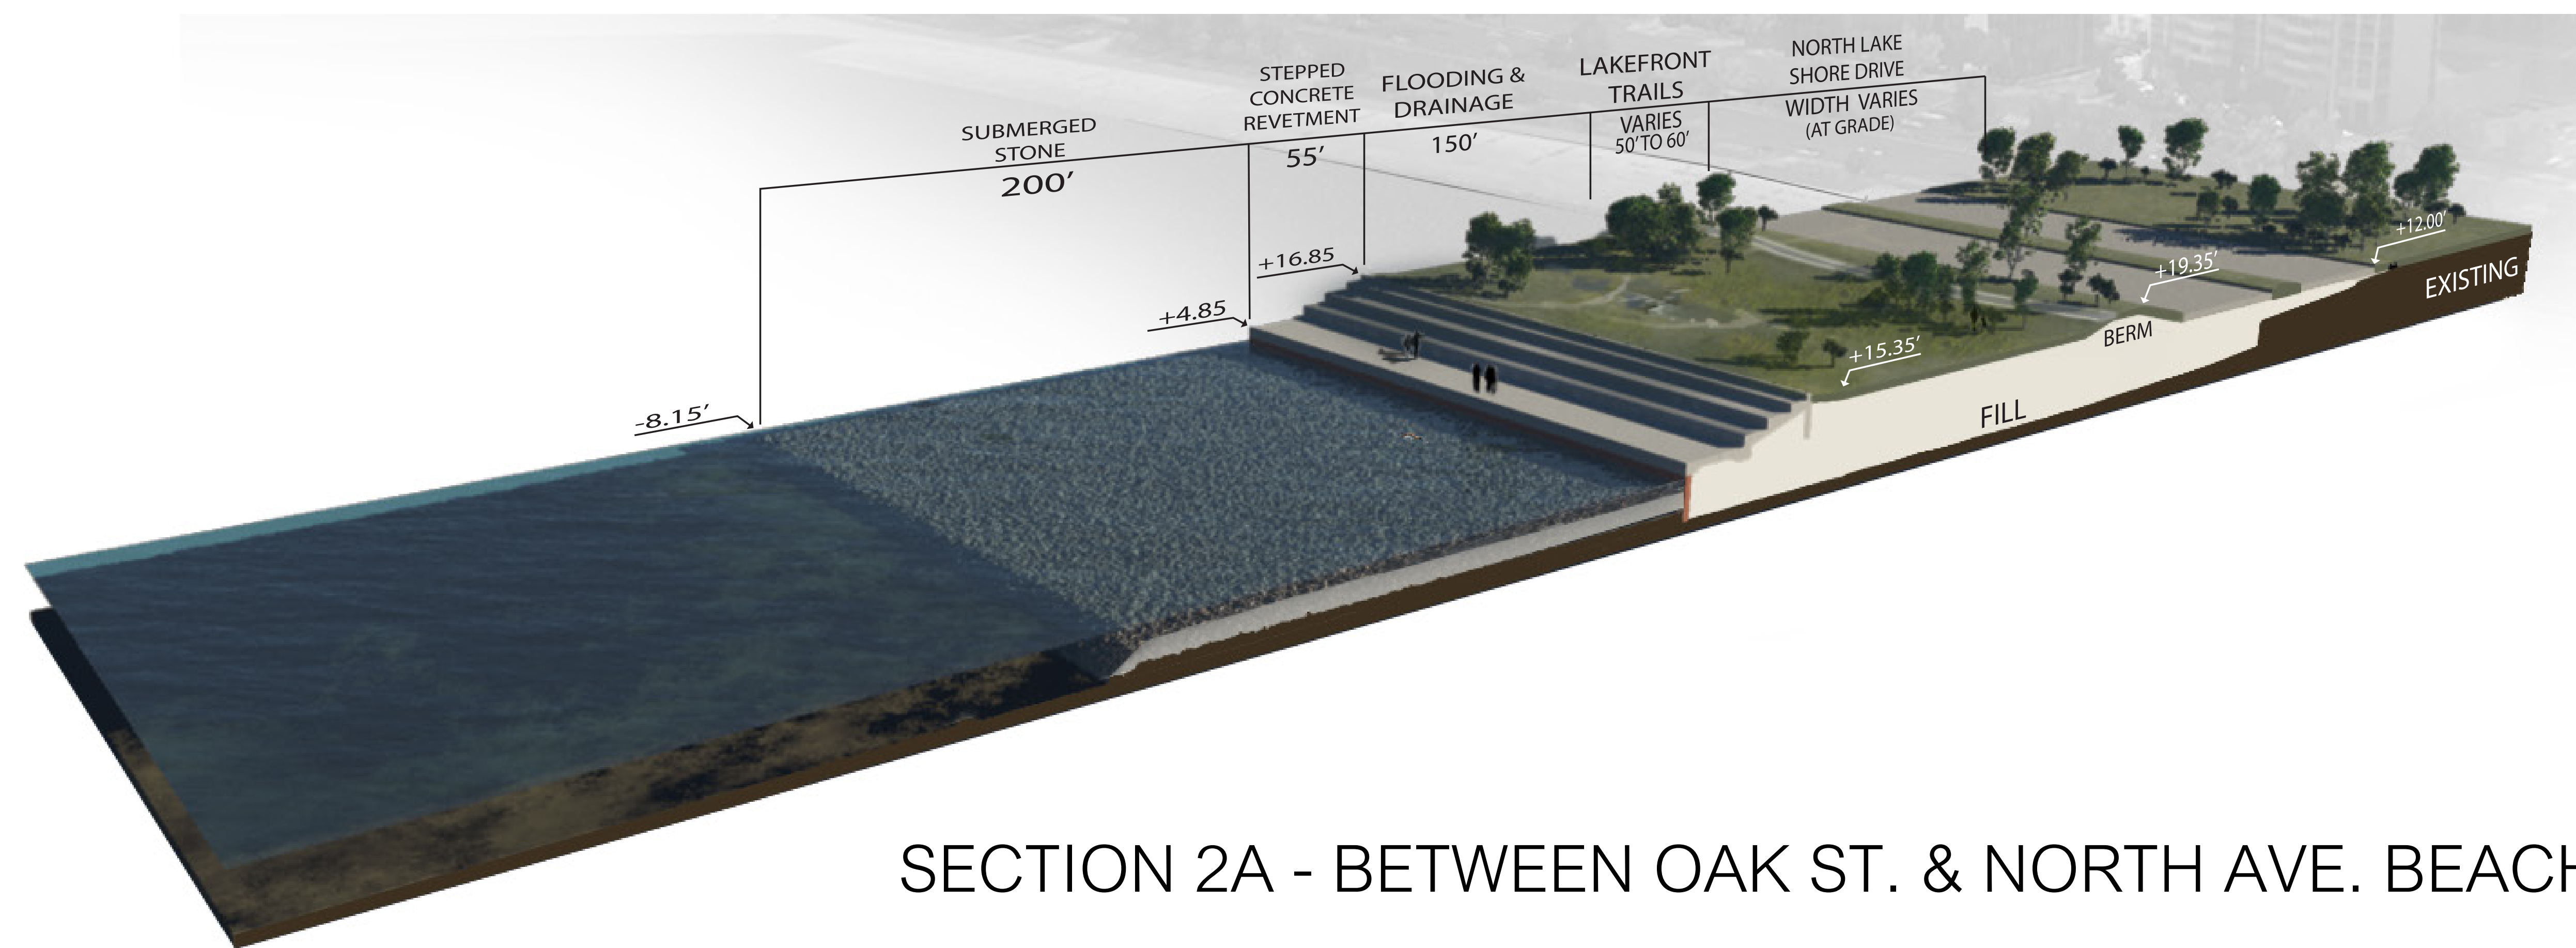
SUBMERGED STONE
200'

STEPPED CONCRETE REVETMENT
55'

FLOODING & DRAINAGE
150'

LAKEFRONT TRAILS
VARIES 50' TO 60'

NORTH LAKE SHORE DRIVE
WIDTH VARIES (AT GRADE)

+16.85

+4.85

-8.15'

+12.00'

+19.35'

EXISTING

BERM

+15.35'

FILL

SECTION 2A - BETWEEN OAK ST. & NORTH AVE. BEAC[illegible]